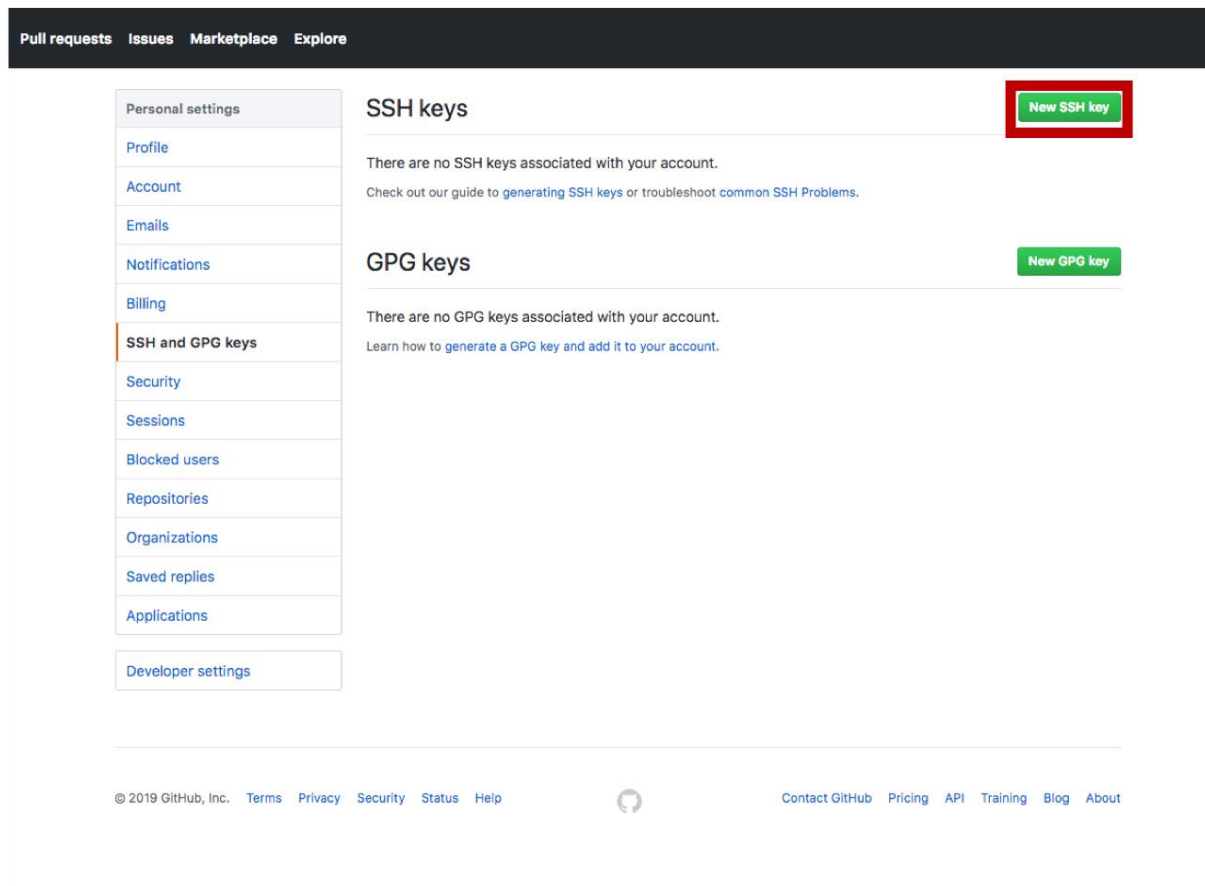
Pull requests Issues Marketplace Explore

Personal settings
Profile
Account
Emails
Notifications
Billing
SSH and GPG keys
Security
Sessions
Blocked users
Repositories
Organizations
Saved replies
Applications

Developer settings

SSH keys

New SSH key

There are no SSH keys associated with your account.

Check out our guide to generating SSH keys or troubleshoot common SSH Problems.

GPG keys

New GPG key

There are no GPG keys associated with your account.

Learn how to generate a GPG key and add it to your account.

© 2019 GitHub, Inc. Terms Privacy Security Status Help

Contact GitHub Pricing API Training Blog About